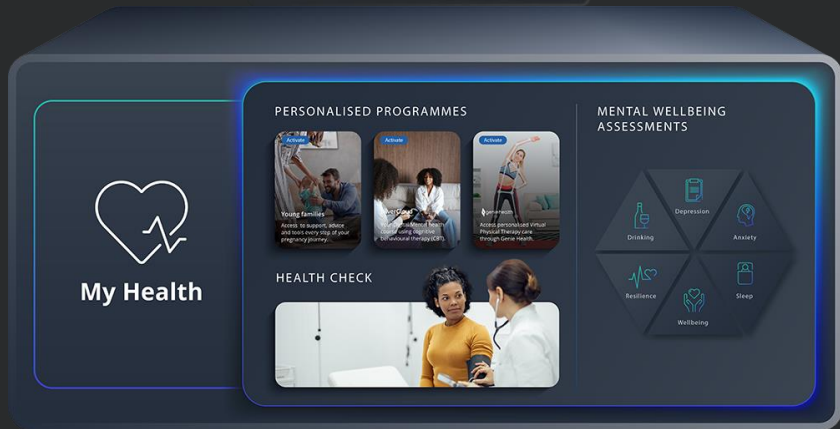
My Health

PERSONALISED PROGRAMMES

Activate

Young families

Access to support, advice and tools every step of your pregnancy journey.

Activate

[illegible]

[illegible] Mental health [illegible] using cognitive behavioural therapy (CBT).

Activate

genehealth

Access personalised Virtual Physical Therapy care through Gene Health.

HEALTH CHECK

MENTAL WELLBEING ASSESSMENTS

Depression

Drinking

Anxiety

Resilience

Sleep

Wellbeing